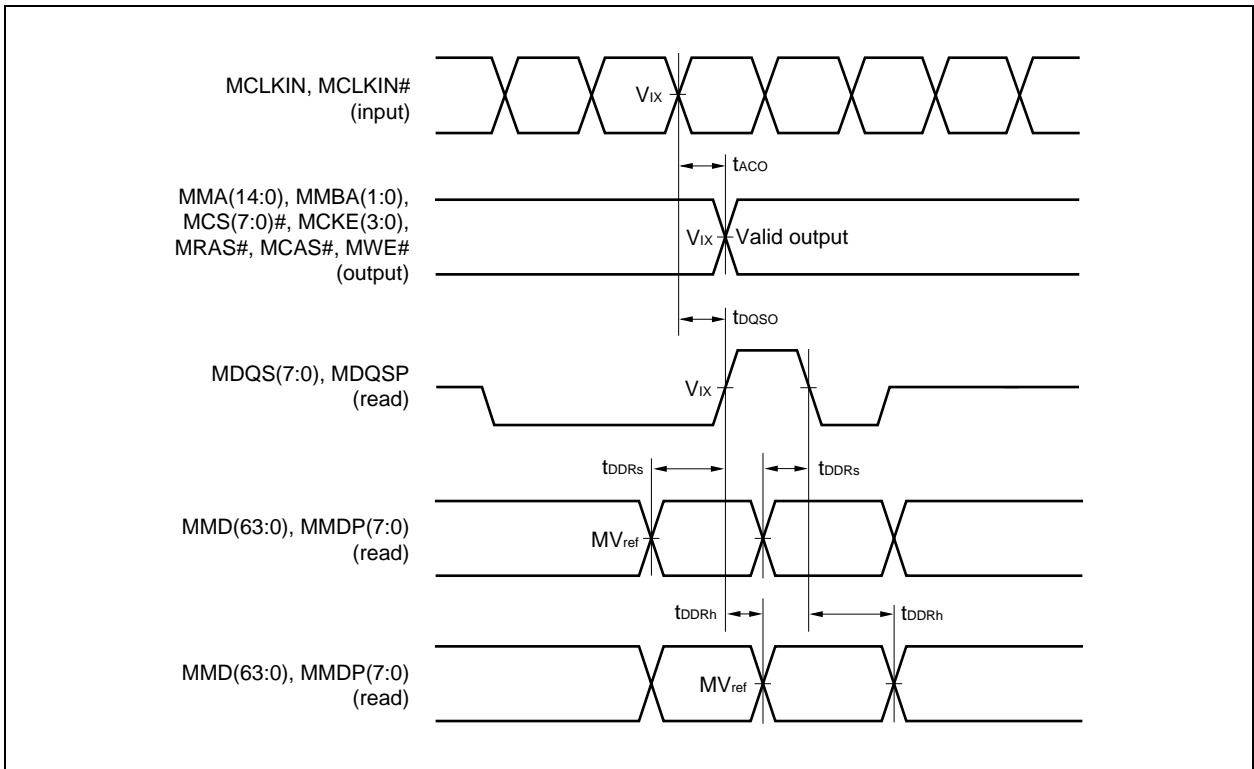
MCLKIN, MCLKIN#
(input)

$V_{IX}$

$t_{ACO}$

MMA(14:0), MMBA(1:0),
MCS(7:0)#, MCKE(3:0),
MRAS#, MCAS#, MWE#
(output)

$V_{IX}$ Valid output

$t_{DQSO}$

MDQS(7:0), MDQSP
(read)

$V_{IX}$

$t_{DDRs}$

$t_{DDRs}$

MMD(63:0), MMDP(7:0)
(read)

$MV_{ref}$

$t_{DDRh}$

$t_{DDRh}$

MMD(63:0), MMDP(7:0)
(read)

$MV_{ref}$